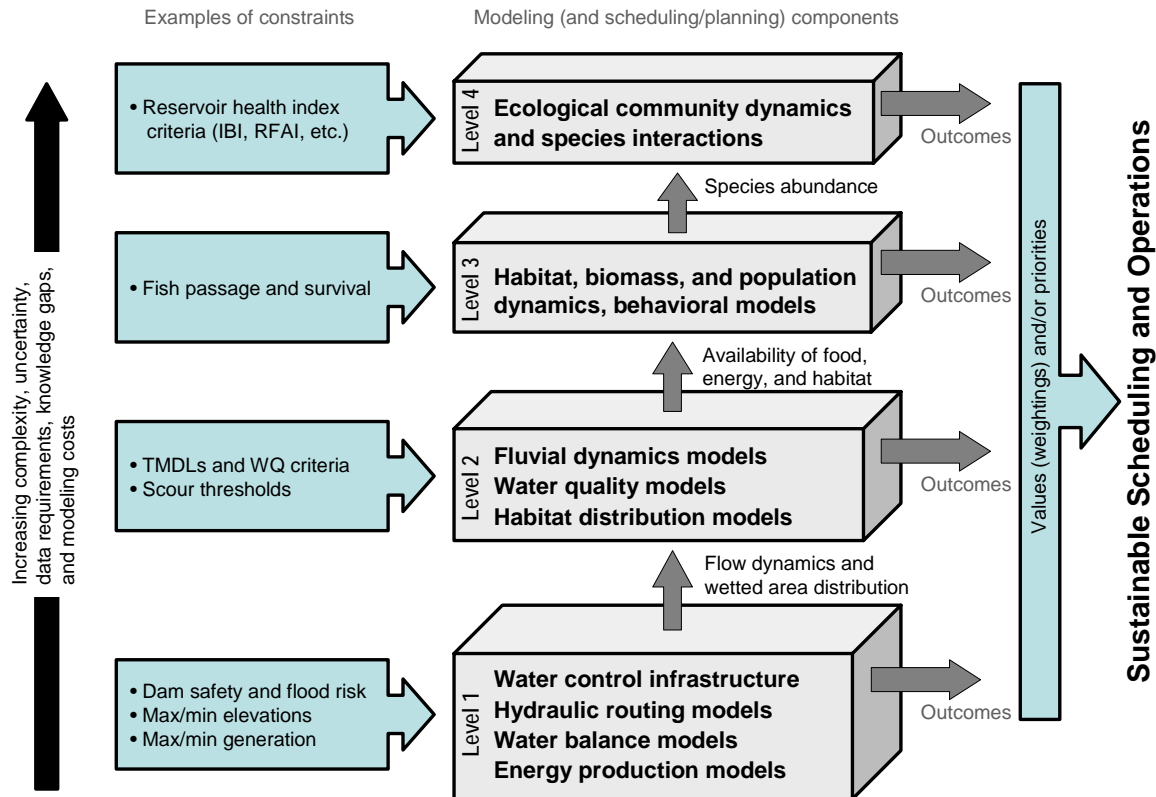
Examples of constraints

Modeling (and scheduling/planning) components

Increasing complexity, uncertainty, data requirements, knowledge gaps, and modeling costs

• Reservoir health index criteria (IBI, RFAI, etc.)

Level 4
Ecological community dynamics and species interactions

Outcomes

Species abundance

• Fish passage and survival

Level 3
Habitat, biomass, and population dynamics, behavioral models

Outcomes

Availability of food, energy, and habitat

• TMDLs and WQ criteria
• Scour thresholds

Level 2
Fluvial dynamics models
Water quality models
Habitat distribution models

Outcomes

Flow dynamics and wetted area distribution

• Dam safety and flood risk
• Max/min elevations
• Max/min generation

Level 1
Water control infrastructure
Hydraulic routing models
Water balance models
Energy production models

Outcomes

Values (weightings) and/or priorities

Sustainable Scheduling and Operations